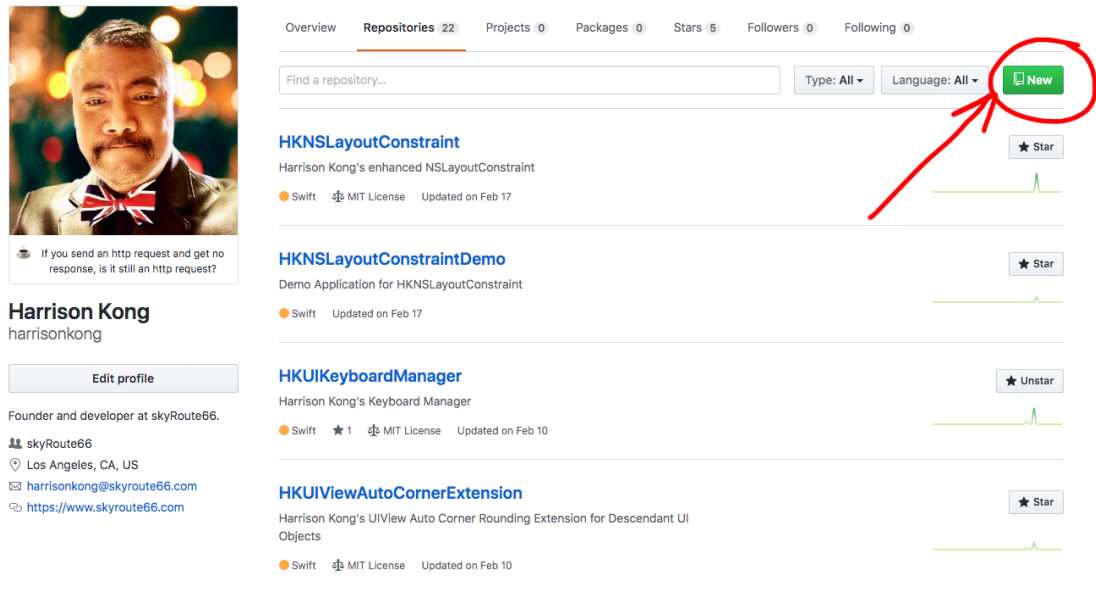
If you send an http request and get no response, is it still an http request?

Harrison Kong
harrisonkong

Edit profile

Founder and developer at skyRoute66.

skyRoute66
Los Angeles, CA, US
harrisonkong@skyroute66.com
https://www.skyroute66.com

Overview Repositories 22 Projects 0 Packages 0 Stars 5 Followers 0 Following 0

Find a repository... Type: All Language: All New

HKNSLayoutConstraint
Harrison Kong's enhanced NSLayoutConstraint
Swift MIT License Updated on Feb 17
Star

HKNSLayoutConstraintDemo
Demo Application for HKNSLayoutConstraint
Swift Updated on Feb 17
Star

HKUIKeyboardManager
Harrison Kong's Keyboard Manager
Swift 1 MIT License Updated on Feb 10
Unstar

HKUIViewAutoCornerExtension
Harrison Kong's UIView Auto Corner Rounding Extension for Descendant UI Objects
Swift MIT License Updated on Feb 10
Star